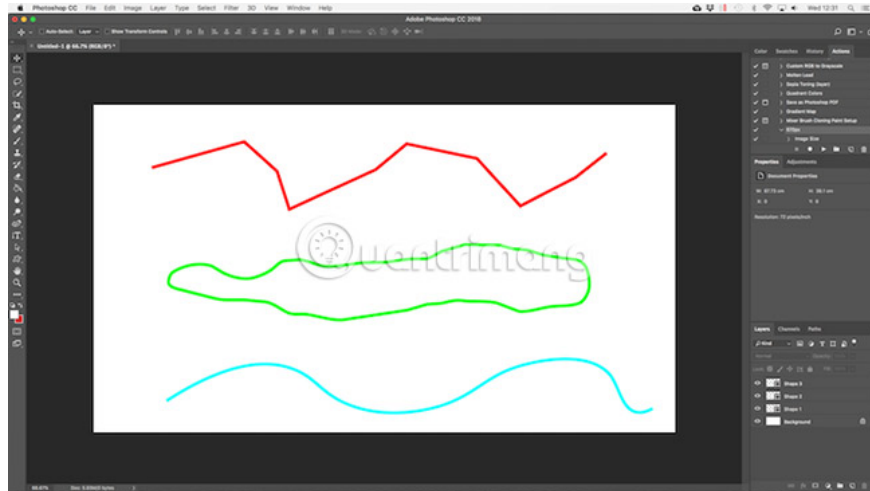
Photoshop CC File Edit Image Layer Type Select Filter 3D View Window Help

Adobe Photoshop CC 2018

Wed 12:31

Auto-Select: Layer Show Transform Controls

Untitled-1 @ 66.7% (RGB/8*) *

Color Swatches History Actions

Custom RGB to Grayscale
Molten Lead
Sepia Toning (layer)
Quadrant Colors
Save as Photoshop PDF
Gradient Map
Mixer Brush Cloning Paint Setup
RTSin
Image Size

Properties Adjustments

Document Properties

W: 67.73 cm H: 38.1 cm
X: 0 Y: 0

Resolution: 72 pixels/inch

Layers Channels Paths

Kind
Normal Opacity
Lock: Fill

Shape 3
Shape 2
Shape 1
Background

66.67% Doc: 5.93M/0 bytes

Quantrimang